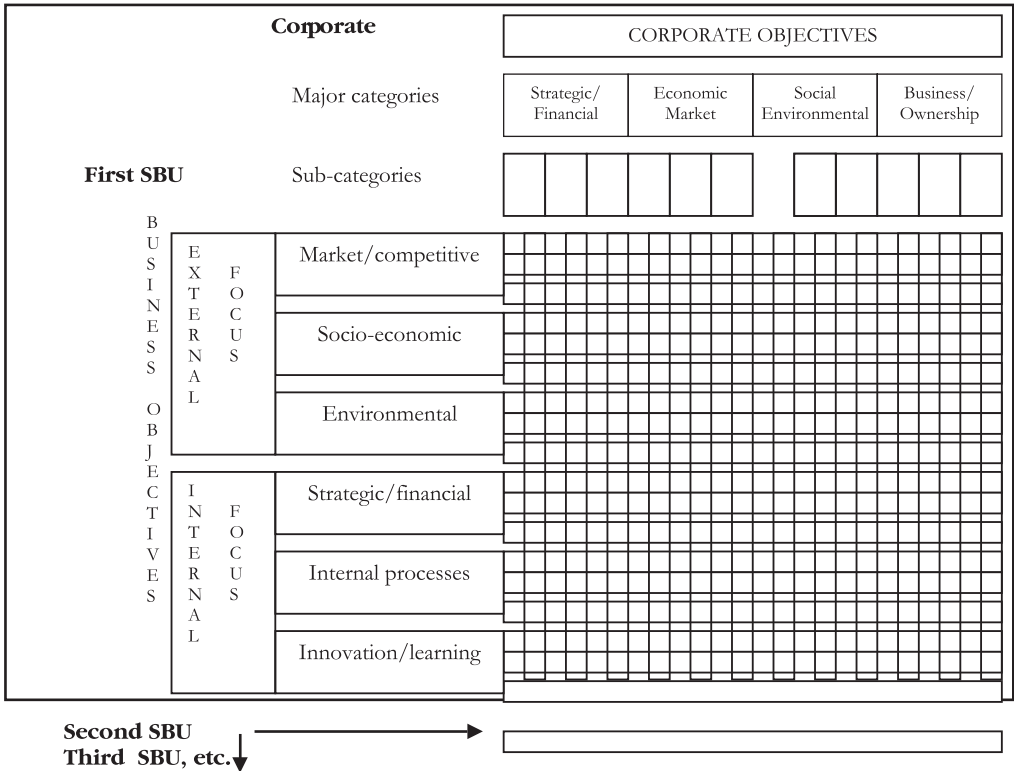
Corporate

CORPORATE OBJECTIVES

Major categories

| Strategic/ Financial | Economic Market | Social Environmental | Business/ Ownership |
|---|---|---|---|

First SBU

Sub-categories

BUSINESS OBJECTIVES

EXTERNAL FOCUS

Market/competitive

Socio-economic

Environmental

INTERNAL FOCUS

Strategic/financial

Internal processes

Innovation/learning

Second SBU

Third SBU, etc.